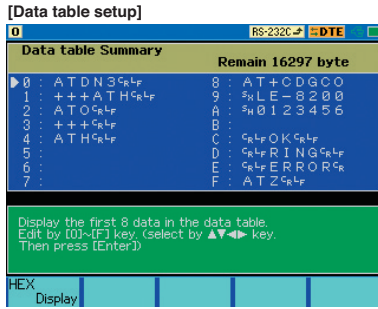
[Data table setup]

0 RS-232C DTE

Data table Summary
Remain 16297 byte

▶0 : ATDN3$^{C_R L_F}$
1 : +++ATH$^{C_R L_F}$
2 : ATO$^{C_R L_F}$
3 : +++$^{C_R L_F}$
4 : ATH$^{C_R L_F}$
5 :
6 :
7 :

8 : AT+CDGCO
9 : $^{S_X}$LE-8200
A : $^{S_H}$0123456
B :
C : $^{C_R L_F}$OK$^{C_R L_F}$
D : $^{C_R L_F}$RING$^{C_R L_F}$
E : $^{C_R L_F}$ERROR$^{C_R}$
F : ATZ$^{C_R L_F}$

Display the first 8 data in the data table.
Edit by [0]~[F] key. (select by ▲▼◀▶ key.
Then press [Enter])

HEX
Display